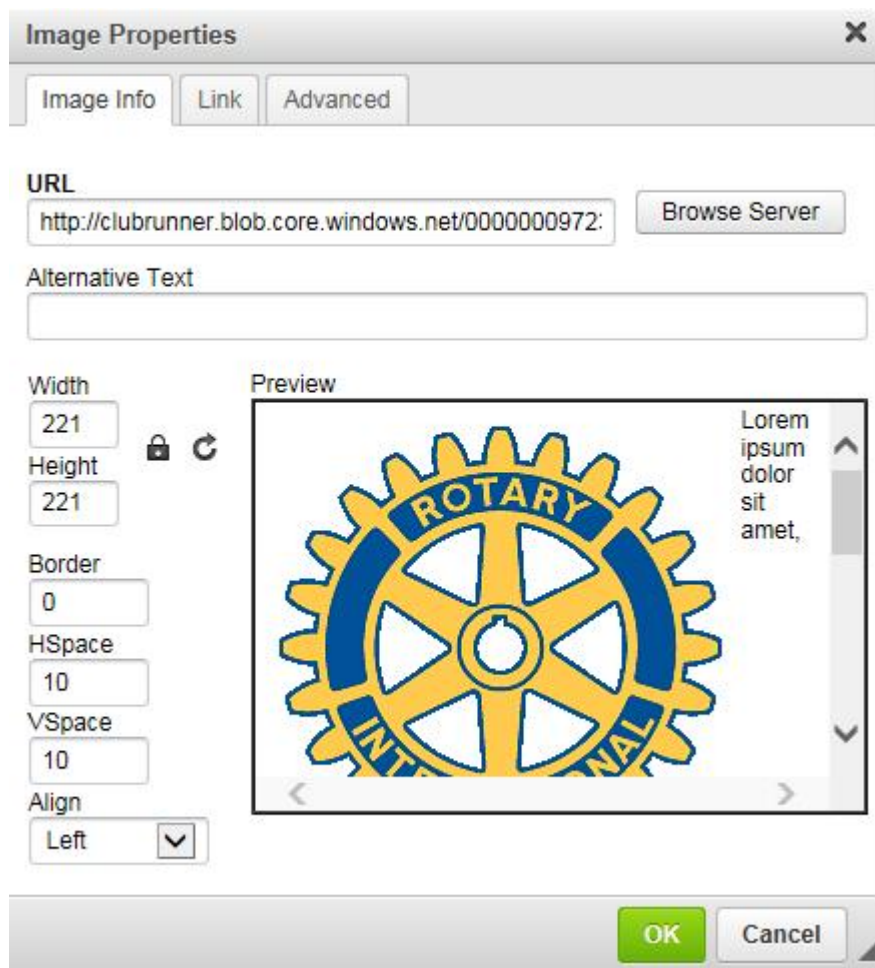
Image Properties

Image Info | Link | Advanced

URL
http://clubrunner.blob.core.windows.net/0000000972:
Browse Server

Alternative Text

Width
221
Height
221
Border
0
HSpace
10
VSpace
10
Align
Left

Preview
ROTARY
INTERNATIONAL
Lorem ipsum dolor sit amet,

OK
Cancel